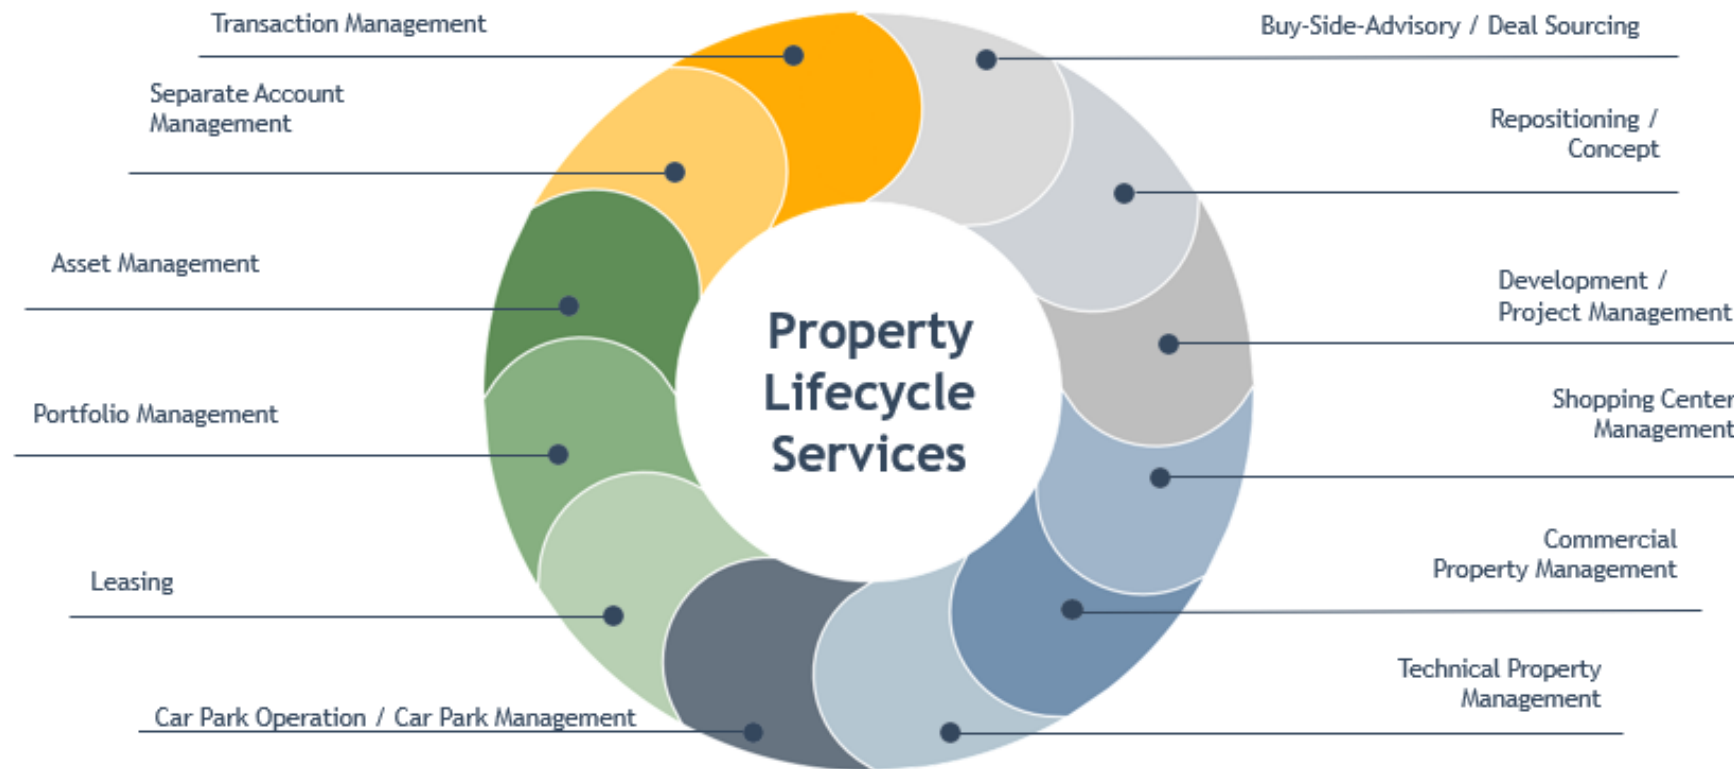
Property Lifecycle Services

Transaction Management

Separate Account Management

Asset Management

Portfolio Management

Leasing

Car Park Operation / Car Park Management

Buy-Side-Advisory / Deal Sourcing

Repositioning / Concept

Development / Project Management

Shopping Center Management

Commercial Property Management

Technical Property Management